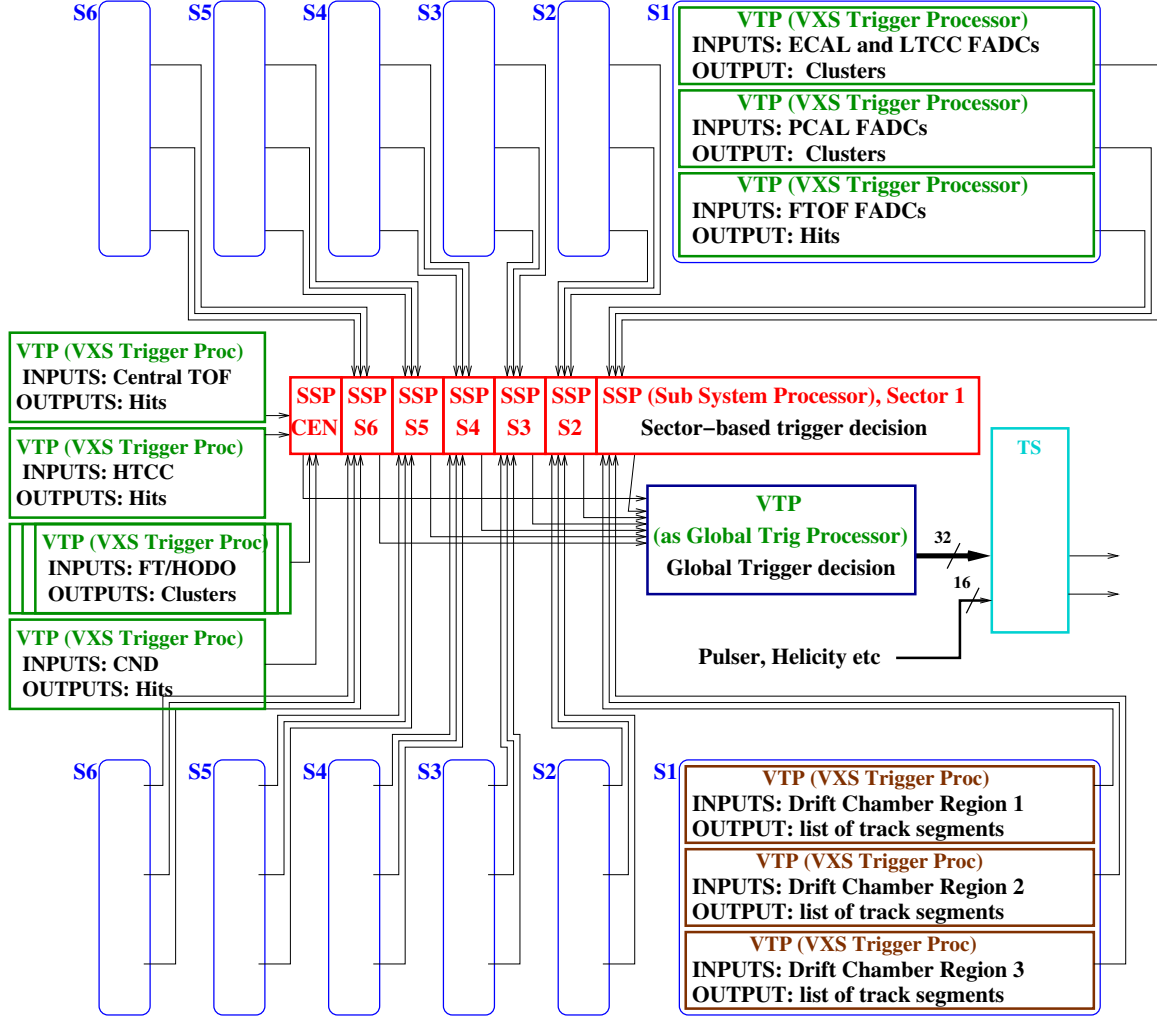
S6 S5 S4 S3 S2 S1

VTP (VXS Trigger Processor)
INPUTS: ECAL and LTCC FADCs
OUTPUT: Clusters

VTP (VXS Trigger Processor)
INPUTS: PCAL FADCs
OUTPUT: Clusters

VTP (VXS Trigger Processor)
INPUTS: FTOF FADCs
OUTPUT: Hits

VTP (VXS Trigger Proc)
INPUTS: Central TOF
OUTPUTS: Hits

VTP (VXS Trigger Proc)
INPUTS: HTCC
OUTPUTS: Hits

VTP (VXS Trigger Proc)
INPUTS: FT/HODO
OUTPUTS: Clusters

VTP (VXS Trigger Proc)
INPUTS: CND
OUTPUTS: Hits

SSP CEN | SSP S6 | SSP S5 | SSP S4 | SSP S3 | SSP S2 | SSP (Sub System Processor), Sector 1
Sector−based trigger decision

VTP
(as Global Trig Processor)
Global Trigger decision

32
16

TS

Pulser, Helicity etc

S6 S5 S4 S3 S2 S1

VTP (VXS Trigger Proc)
INPUTS: Drift Chamber Region 1
OUTPUT: list of track segments

VTP (VXS Trigger Proc)
INPUTS: Drift Chamber Region 2
OUTPUT: list of track segments

VTP (VXS Trigger Proc)
INPUTS: Drift Chamber Region 3
OUTPUT: list of track segments